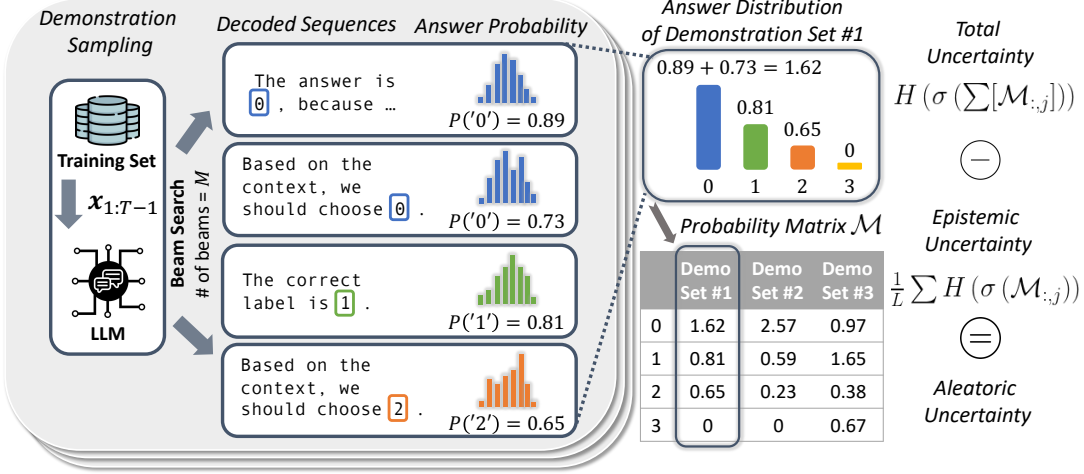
Demonstration Sampling

Training Set

$x_{1:T-1}$

LLM

Beam Search
# of beams = $M$

Decoded Sequences

Answer Probability

The answer is 0 , because …

$P('0') = 0.89$

Based on the context, we should choose 0 .

$P('0') = 0.73$

The correct label is 1 .

$P('1') = 0.81$

Based on the context, we should choose 2 .

$P('2') = 0.65$

Answer Distribution of Demonstration Set #1

$0.89 + 0.73 = 1.62$

0.81

0.65

0

0

1

2

3

Probability Matrix $\mathcal{M}$

| | Demo Set #1 | Demo Set #2 | Demo Set #3 |
|---|---|---|---|
| 0 | 1.62 | 2.57 | 0.97 |
| 1 | 0.81 | 0.59 | 1.65 |
| 2 | 0.65 | 0.23 | 0.38 |
| 3 | 0 | 0 | 0.67 |

Total Uncertainty

$H\left(\sigma\left(\sum[\mathcal{M}_{:,j}]\right)\right)$

$-$

Epistemic Uncertainty

$\frac{1}{L}\sum H\left(\sigma\left(\mathcal{M}_{:,j}\right)\right)$

$=$

Aleatoric Uncertainty